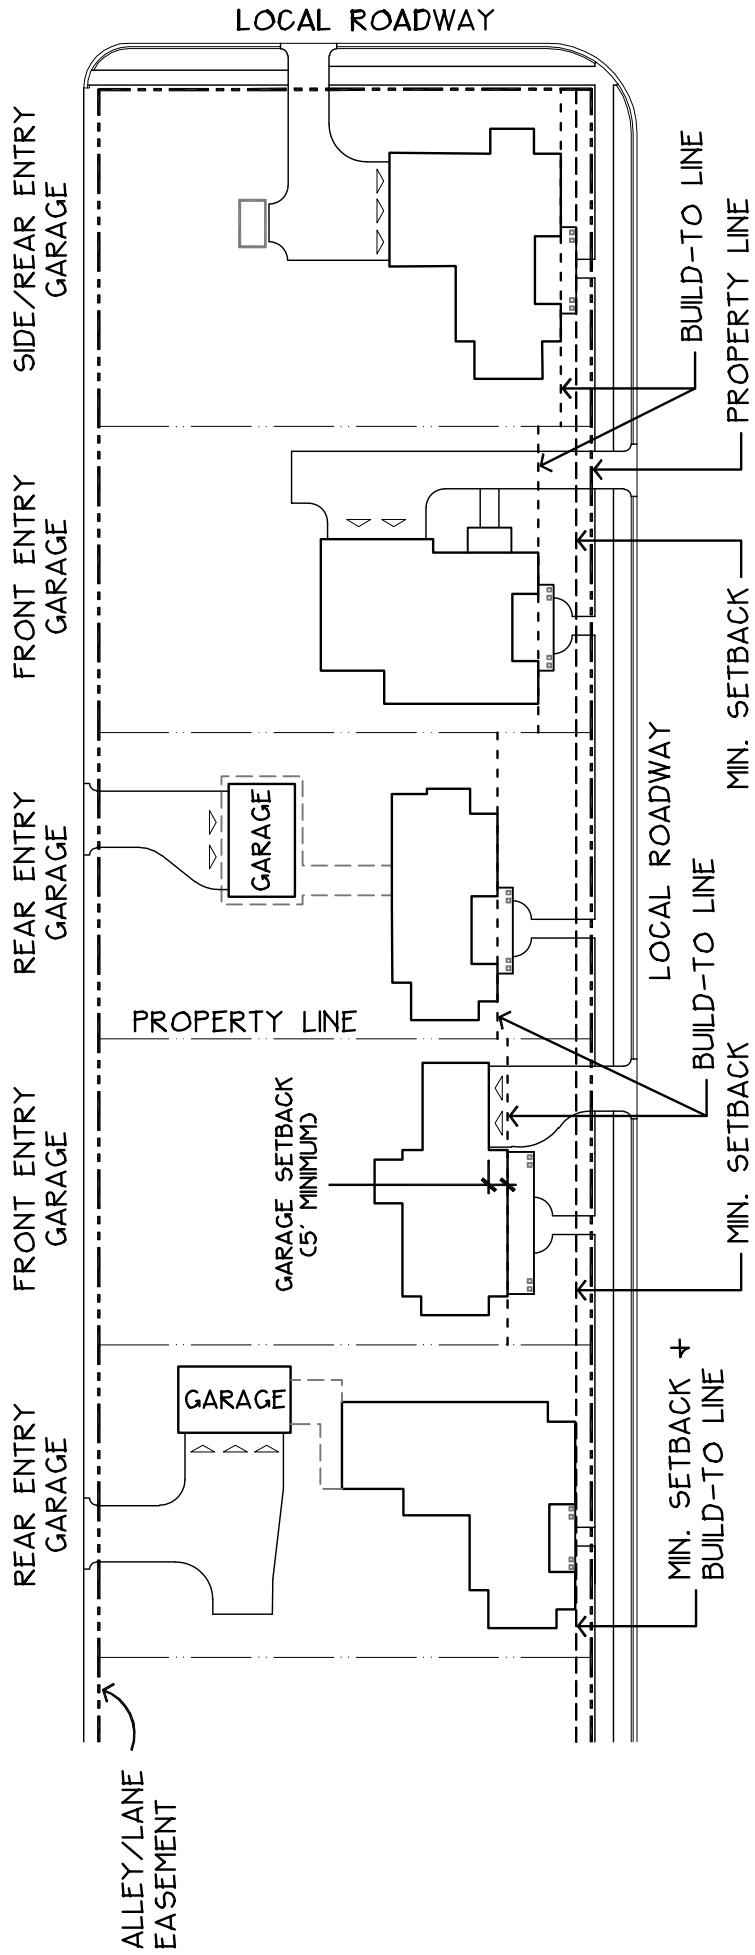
LOCAL ROADWAY

SIDE/REAR ENTRY GARAGE

FRONT ENTRY GARAGE

REAR ENTRY GARAGE

FRONT ENTRY GARAGE

REAR ENTRY GARAGE

ALLEY/LANE EASEMENT

BUILD-TO LINE

PROPERTY LINE

MIN. SETBACK

LOCAL ROADWAY

BUILD-TO LINE

MIN. SETBACK

MIN. SETBACK + BUILD-TO LINE

GARAGE

PROPERTY LINE

GARAGE SETBACK (5' MINIMUM)

GARAGE